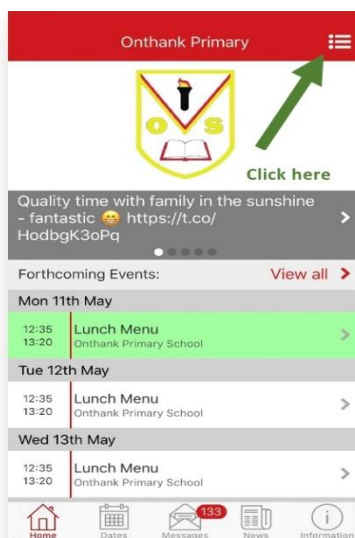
Onthank Primary

O S

Click here

Quality time with family in the sunshine - fantastic 😁 https://t.co/HodbgK3oPq

Forthcoming Events:

View all

Mon 11th May

12:35
13:20

Lunch Menu
Onthank Primary School

Tue 12th May

12:35
13:20

Lunch Menu
Onthank Primary School

Wed 13th May

12:35
13:20

Lunch Menu
Onthank Primary School

Home

Dates

133

Messages

News

Information